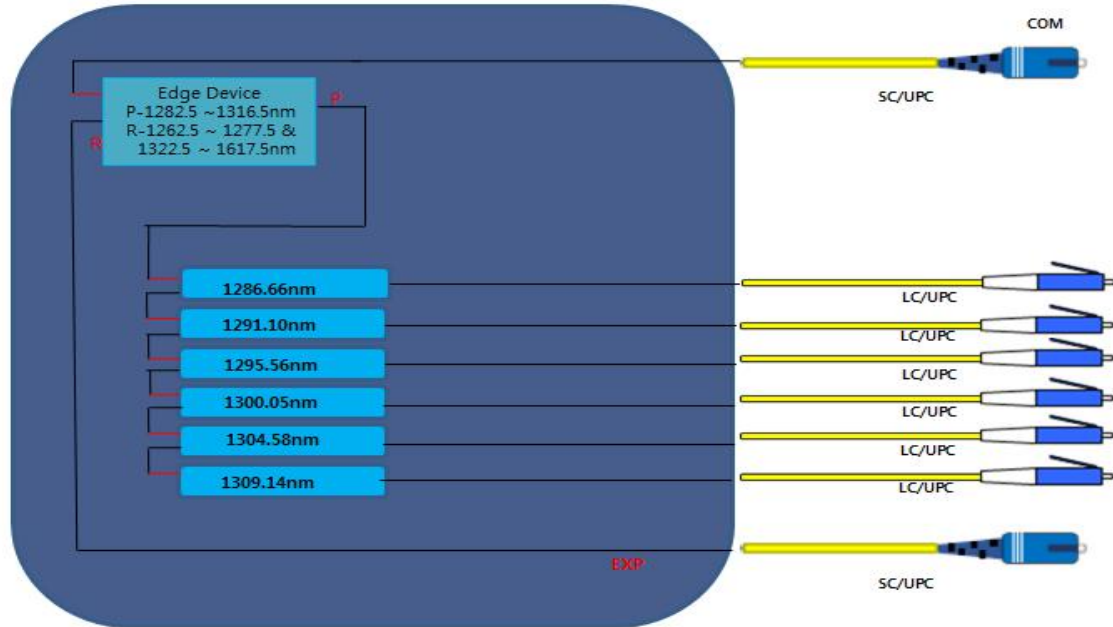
COM

Edge Device
P-1282.5 ~1316.5nm
R-1262.5 ~ 1277.5 &
1322.5 ~ 1617.5nm

P

R

SC/UPC

1286.66nm

LC/UPC

1291.10nm

LC/UPC

1295.56nm

LC/UPC

1300.05nm

LC/UPC

1304.58nm

LC/UPC

1309.14nm

LC/UPC

EXP

SC/UPC